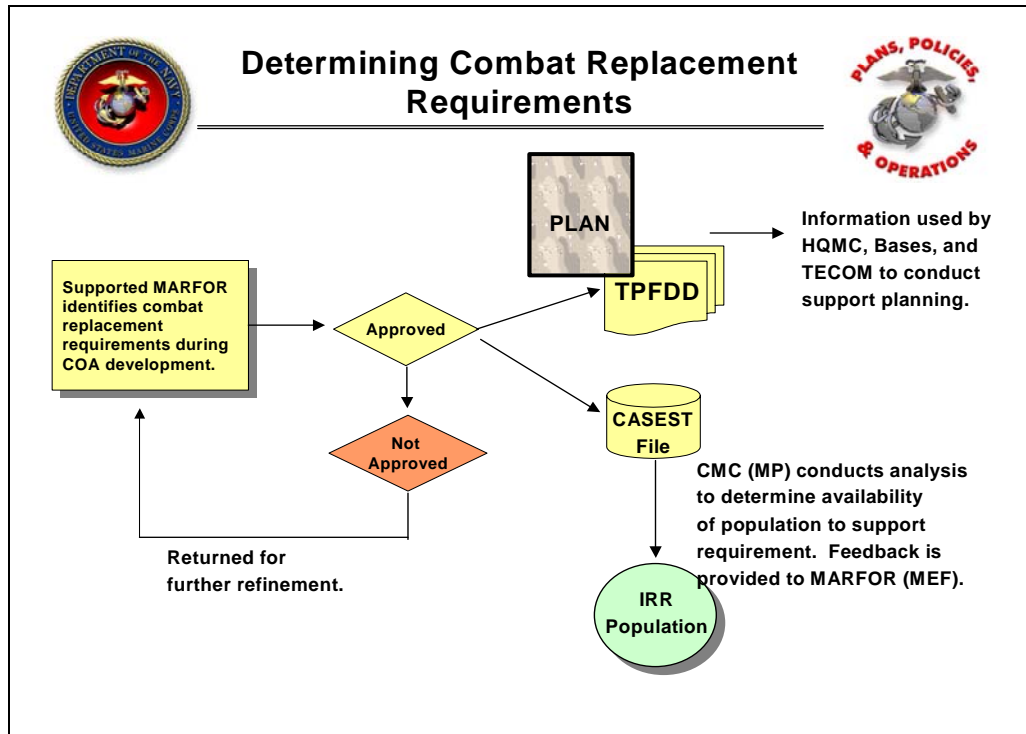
DEPARTMENT OF THE NAVY
UNITED STATES MARINE CORPS

Determining Combat Replacement Requirements

PLANS, POLICIES, & OPERATIONS

PLAN

TPFDD

Information used by HQMC, Bases, and TECOM to conduct support planning.

Supported MARFOR identifies combat replacement requirements during COA development.

Approved

Not Approved

CASEST File

CMC (MP) conducts analysis to determine availability of population to support requirement. Feedback is provided to MARFOR (MEF).

Returned for further refinement.

IRR Population